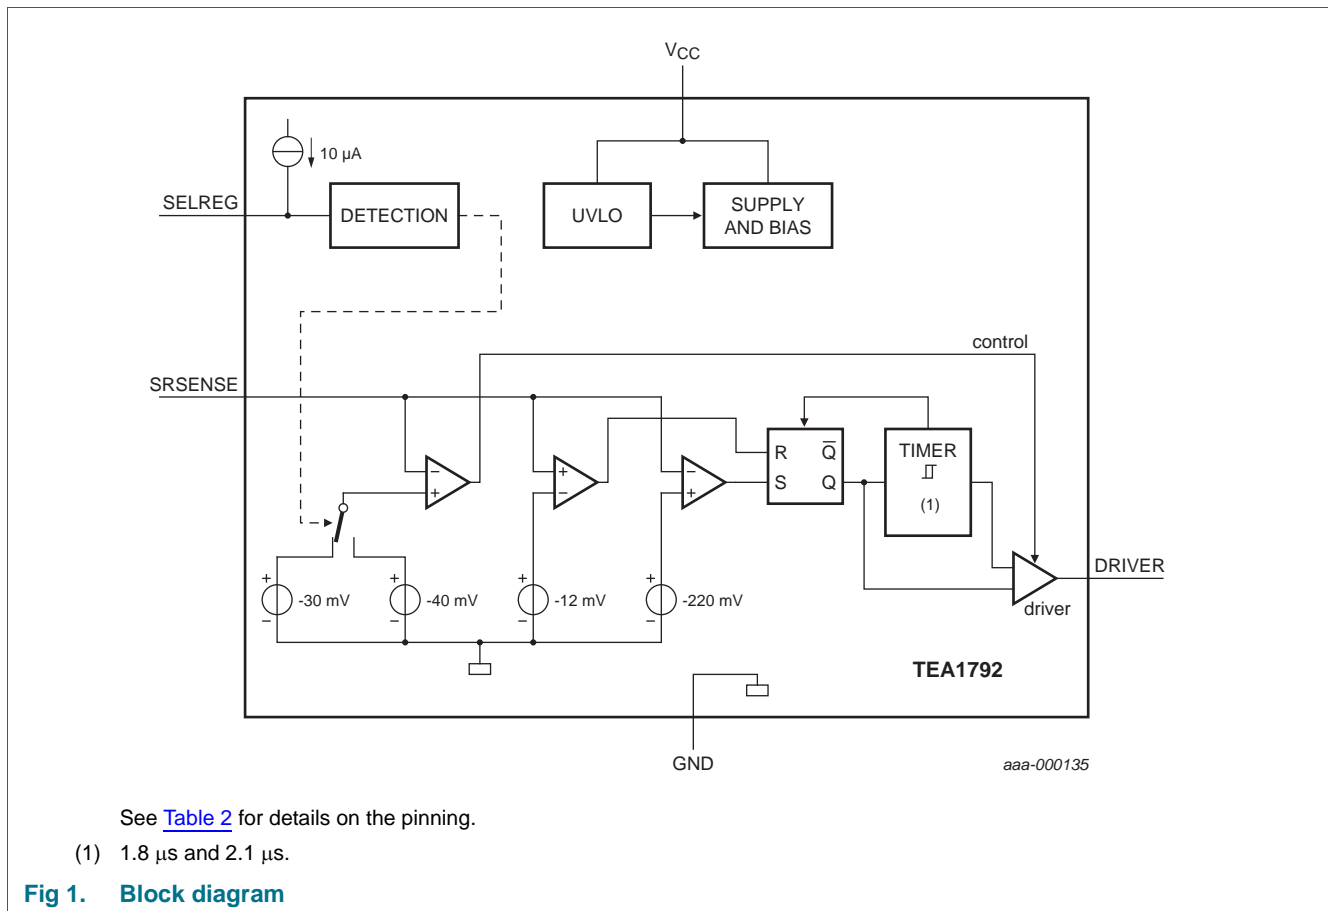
$V_{CC}$

10 μA

SELREG

DETECTION

UVLO

SUPPLY AND BIAS

control

SRSENSE

R $\overline{Q}$

S Q

TIMER

(1)

DRIVER

driver

-30 mV

-40 mV

-12 mV

-220 mV

TEA1792

GND

aaa-000135

See Table 2 for details on the pinning.

(1) 1.8 μs and 2.1 μs.

Fig 1. Block diagram